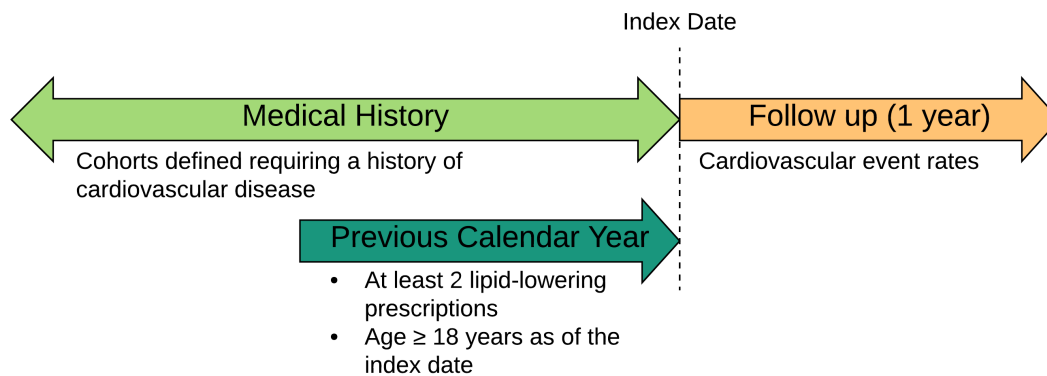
Index Date

Medical History

Cohorts defined requiring a history of cardiovascular disease

Follow up (1 year)

Cardiovascular event rates

Previous Calendar Year

- At least 2 lipid-lowering prescriptions
- Age ≥ 18 years as of the index date